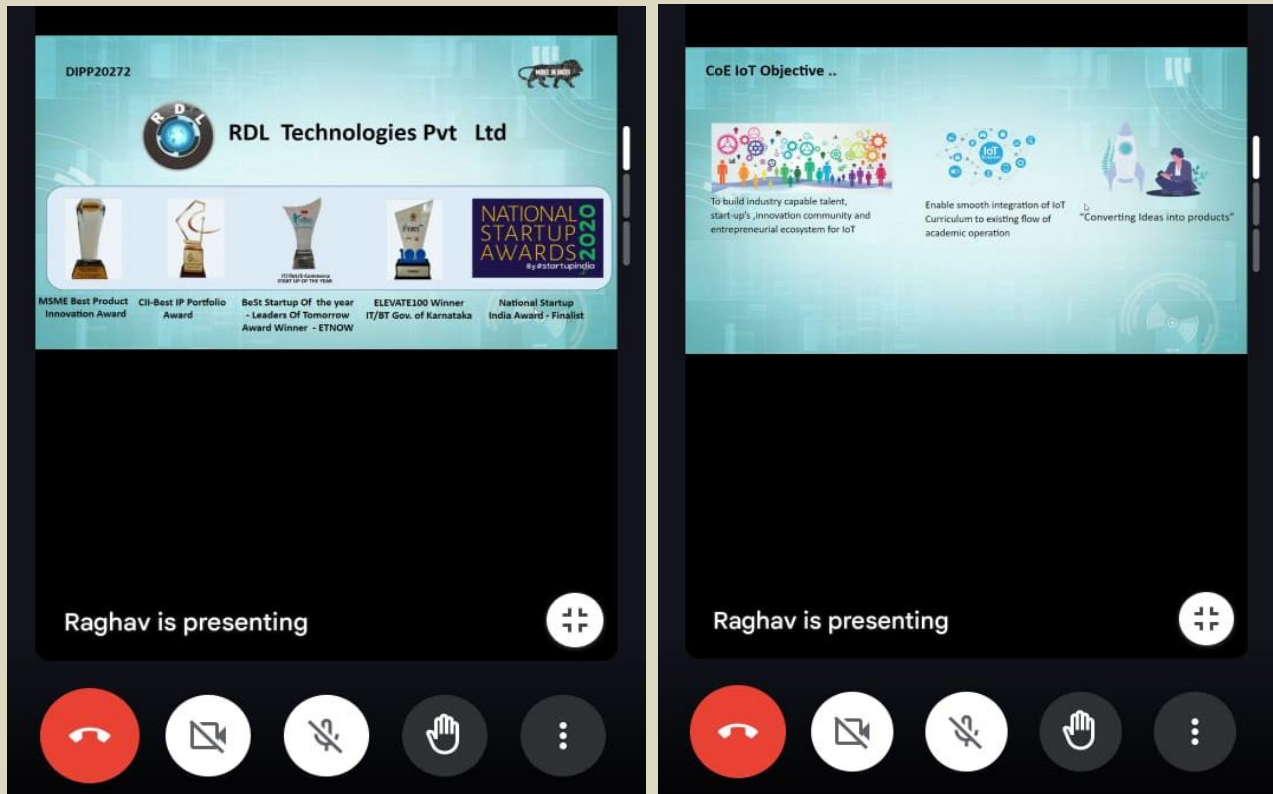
DIPP20272

MAKE IN INDIA

RDL

RDL Technologies Pvt Ltd

NATIONAL STARTUP AWARDS 2020
By #startupindia

MSME Best Product Innovation Award

CII-Best IP Portfolio Award

BeSt Startup Of the year - Leaders Of Tomorrow Award Winner - ETNOW

ELEVATE100 Winner IT/BT Gov. of Karnataka

National Startup India Award - Finalist

Raghav is presenting

CoE IoT Objective ..

To build industry capable talent, start-up's ,innovation community and entrepreneurial ecosystem for IoT

IoT

Enable smooth integration of IoT Curriculum to existing flow of academic operation

"Converting Ideas into products"

Raghav is presenting